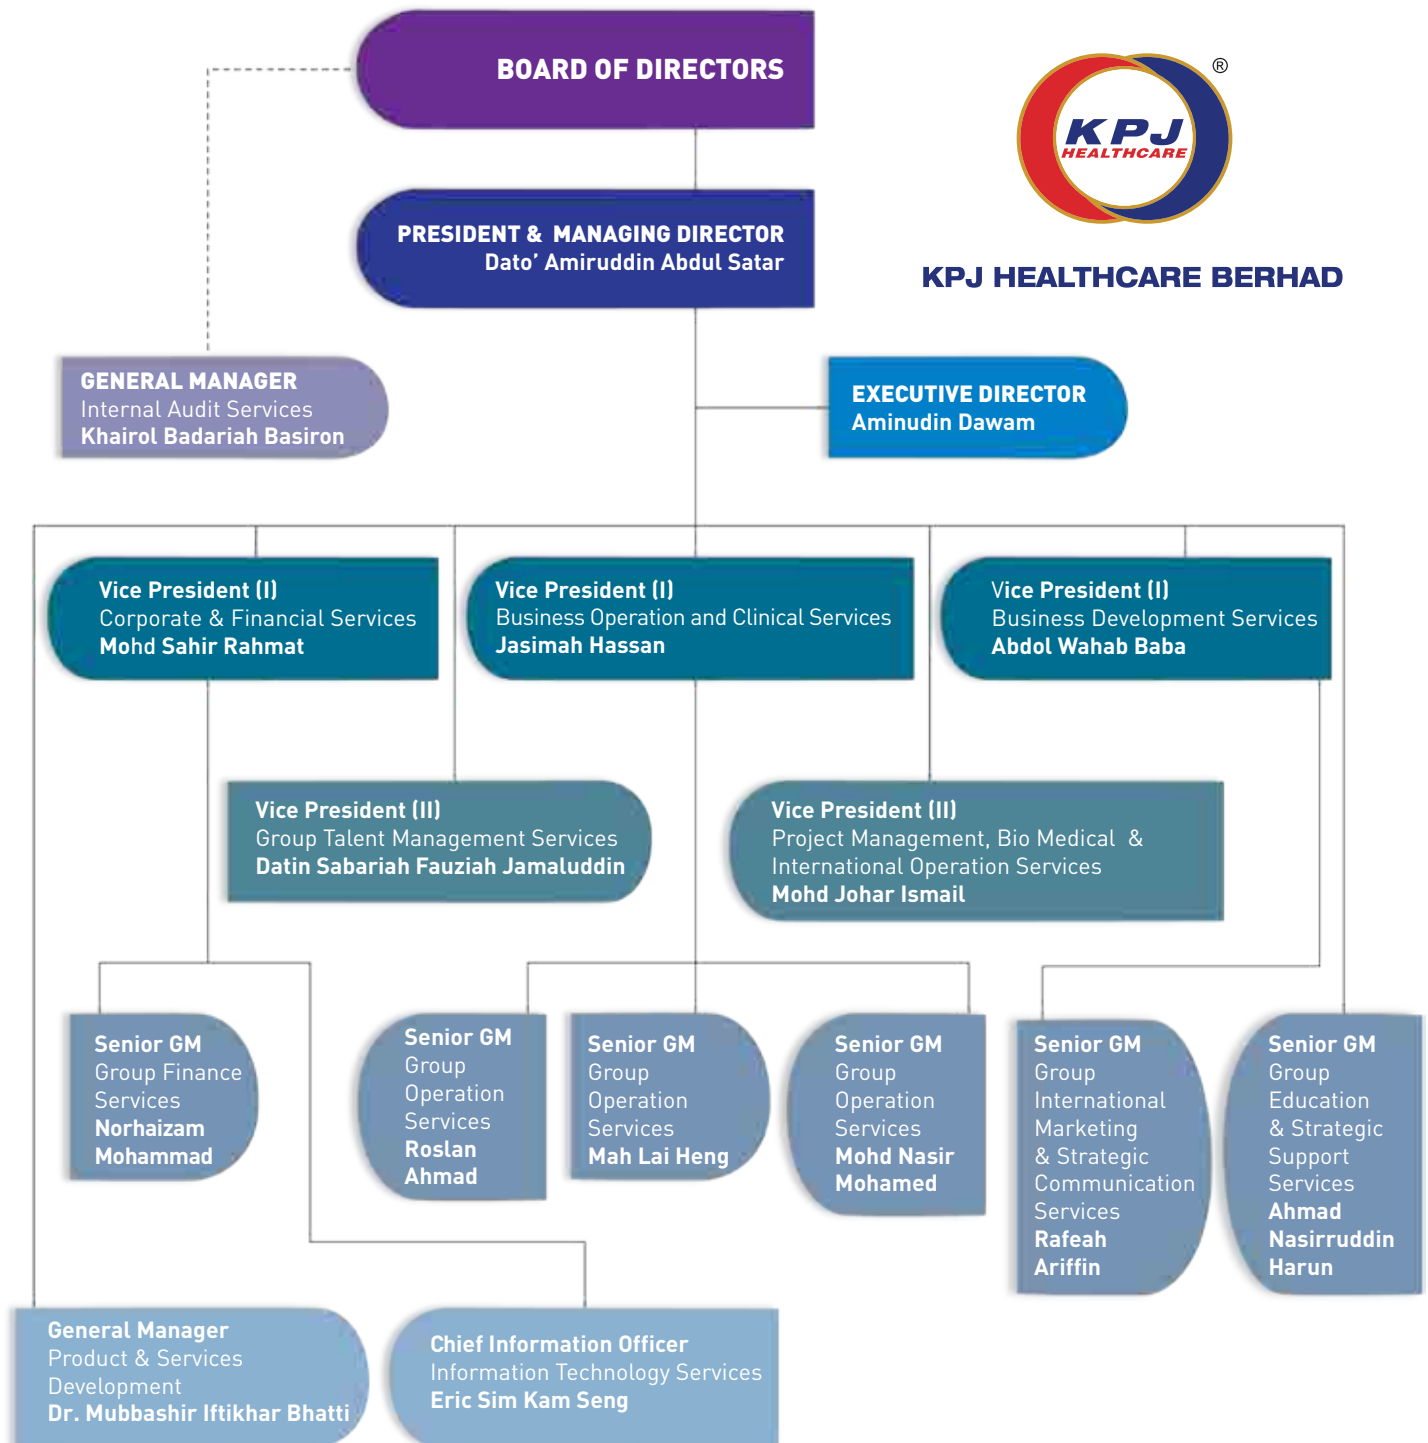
BOARD OF DIRECTORS

KPJ HEALTHCARE ®

KPJ HEALTHCARE BERHAD

PRESIDENT & MANAGING DIRECTOR
Dato' Amiruddin Abdul Satar

GENERAL MANAGER
Internal Audit Services
Khairol Badariah Basiron

EXECUTIVE DIRECTOR
Aminudin Dawam

Vice President (I)
Corporate & Financial Services
Mohd Sahir Rahmat

Vice President (I)
Business Operation and Clinical Services
Jasimah Hassan

Vice President (I)
Business Development Services
Abdol Wahab Baba

Vice President (II)
Group Talent Management Services
Datin Sabariah Fauziah Jamaluddin

Vice President (II)
Project Management, Bio Medical & International Operation Services
Mohd Johar Ismail

Senior GM
Group Finance Services
Norhaizam Mohammad

Senior GM
Group Operation Services
Roslan Ahmad

Senior GM
Group Operation Services
Mah Lai Heng

Senior GM
Group Operation Services
Mohd Nasir Mohamed

Senior GM
Group International Marketing & Strategic Communication Services
Rafeah Ariffin

Senior GM
Group Education & Strategic Support Services
Ahmad Nasirruddin Harun

General Manager
Product & Services Development
Dr. Mubbashir Iftikhar Bhatti

Chief Information Officer
Information Technology Services
Eric Sim Kam Seng